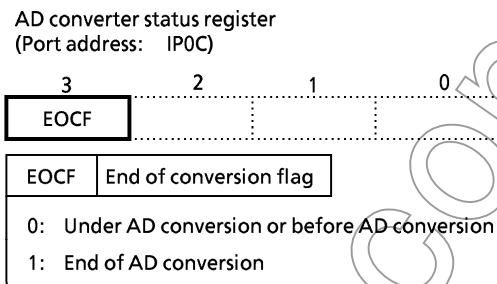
AD converter status register
(Port address: IP0C)

| 3 | 2 | 1 | 0 |
|---|---|---|---|
| EOCF | | | |

| EOCF | End of conversion flag |
|---|---|

0: Under AD conversion or before AD conversion
1: End of AD conversion